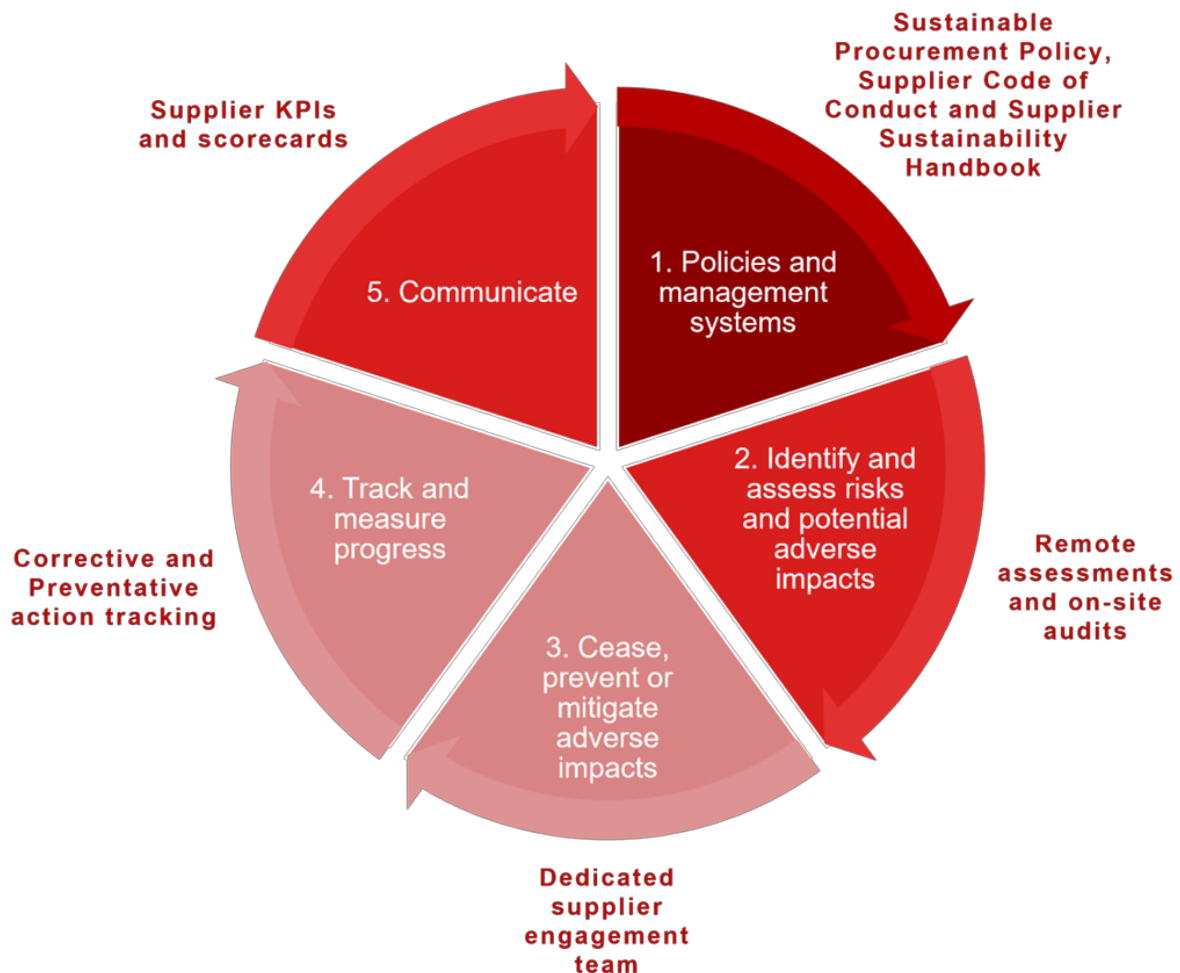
Supplier KPIs and scorecards

Sustainable Procurement Policy, Supplier Code of Conduct and Supplier Sustainability Handbook

5. Communicate

1. Policies and management systems

4. Track and measure progress

2. Identify and assess risks and potential adverse impacts

Corrective and Preventative action tracking

3. Cease, prevent or mitigate adverse impacts

Remote assessments and on-site audits

Dedicated supplier engagement team